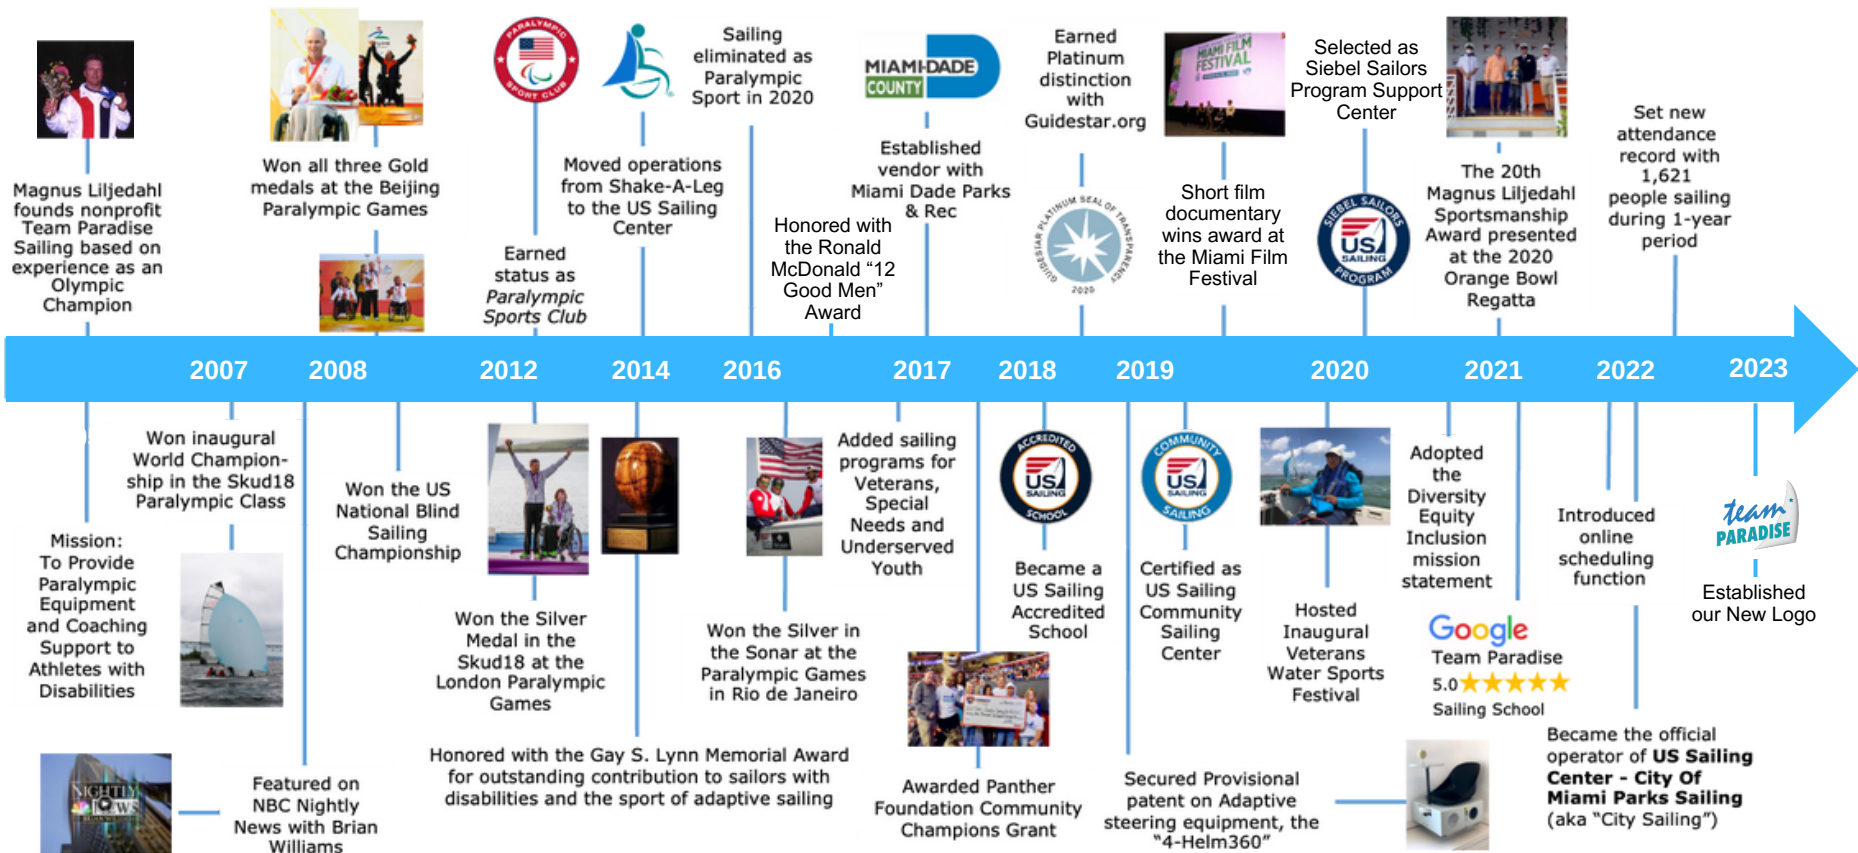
Magnus Liljedahl founds nonprofit Team Paradise Sailing based on experience as an Olympic Champion

Won all three Gold medals at the Beijing Paralympic Games

PARALYMPIC SPORT CLUB

Earned status as *Paralympic Sports Club*

Moved operations from Shake-A-Leg to the US Sailing Center

Sailing eliminated as Paralympic Sport in 2020

Honored with the Ronald McDonald "12 Good Men" Award

MIAMI-DADE COUNTY

Established vendor with Miami Dade Parks & Rec

Earned Platinum distinction with Guidestar.org

GUIDESTAR PLATINUM SEAL OF TRANSPARENCY 2020

MIAMI FILM FESTIVAL

Short film documentary wins award at the Miami Film Festival

Selected as Siebel Sailors Program Support Center

SIEBEL SAILORS PROGRAM US SAILING

The 20th Magnus Liljedahl Sportsmanship Award presented at the 2020 Orange Bowl Regatta

Set new attendance record with 1,621 people sailing during 1-year period

2007 2008 2012 2014 2016 2017 2018 2019 2020 2021 2022 2023

Mission: To Provide Paralympic Equipment and Coaching Support to Athletes with Disabilities

Won inaugural World Championship in the Skud18 Paralympic Class

Won the US National Blind Sailing Championship

Won the Silver Medal in the Skud18 at the London Paralympic Games

Added sailing programs for Veterans, Special Needs and Underserved Youth

Won the Silver in the Sonar at the Paralympic Games in Rio de Janeiro

ACCREDITED US SAILING SCHOOL

Became a US Sailing Accredited School

COMMUNITY US SAILING SAILING

Certified as US Sailing Community Sailing Center

Hosted Inaugural Veterans Water Sports Festival

Adopted the Diversity Equity Inclusion mission statement

Google
Team Paradise
5.0★★★★★
Sailing School

Introduced online scheduling function

team PARADISE

Established our New Logo

Featured on NBC Nightly News with Brian Williams

NIGHTLY NEWS

Honored with the Gay S. Lynn Memorial Award for outstanding contribution to sailors with disabilities and the sport of adaptive sailing

Awarded Panther Foundation Community Champions Grant

Secured Provisional patent on Adaptive steering equipment, the "4-Helm360"

Became the official operator of **US Sailing Center - City Of Miami Parks Sailing** (aka "City Sailing")